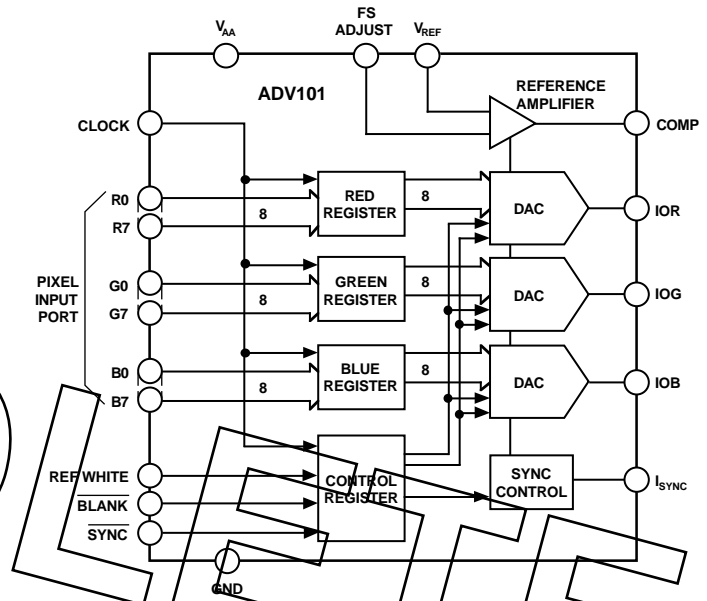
$V_{AA}$

FS ADJUST

$V_{REF}$

ADV101

REFERENCE AMPLIFIER

CLOCK

COMP

R0

R7

8

RED REGISTER

8

DAC

IOR

PIXEL INPUT PORT

G0

G7

8

GREEN REGISTER

8

DAC

IOG

B0

B7

8

BLUE REGISTER

8

DAC

IOB

REF WHITE

$\overline{BLANK}$

$\overline{SYNC}$

CONTROL REGISTER

SYNC CONTROL

$I_{SYNC}$

GND